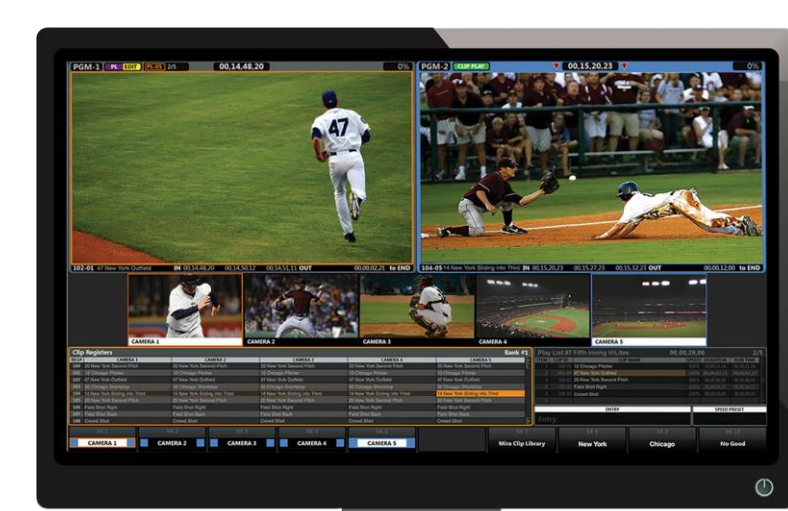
PGM-1 PL EDIT PL-01 2/5 00.14,48.20 0%

PGM-2 CLIP PLAY 00.15,20.23 0%

102-01 47 New York Outfield IN 00.14,48.20 00.14,50.12 00.14,51.11 OUT 00.00,02.21 to END

104-05 14 New York Sliding into Third IN 00.15,20.23 00.15,27.23 00.15,32.23 OUT 00.00,12.00 to END

CAMERA 1 CAMERA 2 CAMERA 3 CAMERA 4 CAMERA 5

Clip Registers Bank #1

| CAMERA 1 | CAMERA 2 | CAMERA 3 | CAMERA 4 | CAMERA 5 |
|---|---|---|---|---|
| 20 New York Second Pitch | 20 New York Second Pitch | 20 New York Second Pitch | 20 New York Second Pitch | 20 New York Second Pitch |
| 15 Chicago Pitcher | 15 Chicago Pitcher | 15 Chicago Pitcher | 15 Chicago Pitcher | 15 Chicago Pitcher |
| 47 New York Outfield | 47 New York Outfield | 47 New York Outfield | 47 New York Outfield | 47 New York Outfield |
| 30 Chicago Shortstop | 30 Chicago Shortstop | 30 Chicago Shortstop | 30 Chicago Shortstop | 30 Chicago Shortstop |
| 14 New York Sliding into Third | 14 New York Sliding into Third | 14 New York Sliding into Third | 14 New York Sliding into Third | 14 New York Sliding into Third |
| 20 New York Second Pitch | 20 New York Second Pitch | 20 New York Second Pitch | 20 New York Second Pitch | 20 New York Second Pitch |
| Field Shot Right | Field Shot Right | Field Shot Right | Field Shot Right | Field Shot Right |
| Field Shot Back | Field Shot Back | Field Shot Back | Field Shot Back | Field Shot Back |
| Crowd Shot | Crowd Shot | Crowd Shot | Crowd Shot | Crowd Shot |

Play List #7 Fifth Inning HiLites 00,00,29,06 2/5

12 Chicago Pitcher
47 New York Outfield
20 New York Second Pitch
Field Shot Right
Crowd Shot

ENTRY SPEED PRESET

Entry

CAMERA 1 CAMERA 2 CAMERA 3 CAMERA 4 CAMERA 5 Mira Clip Library New York Chicago No Good